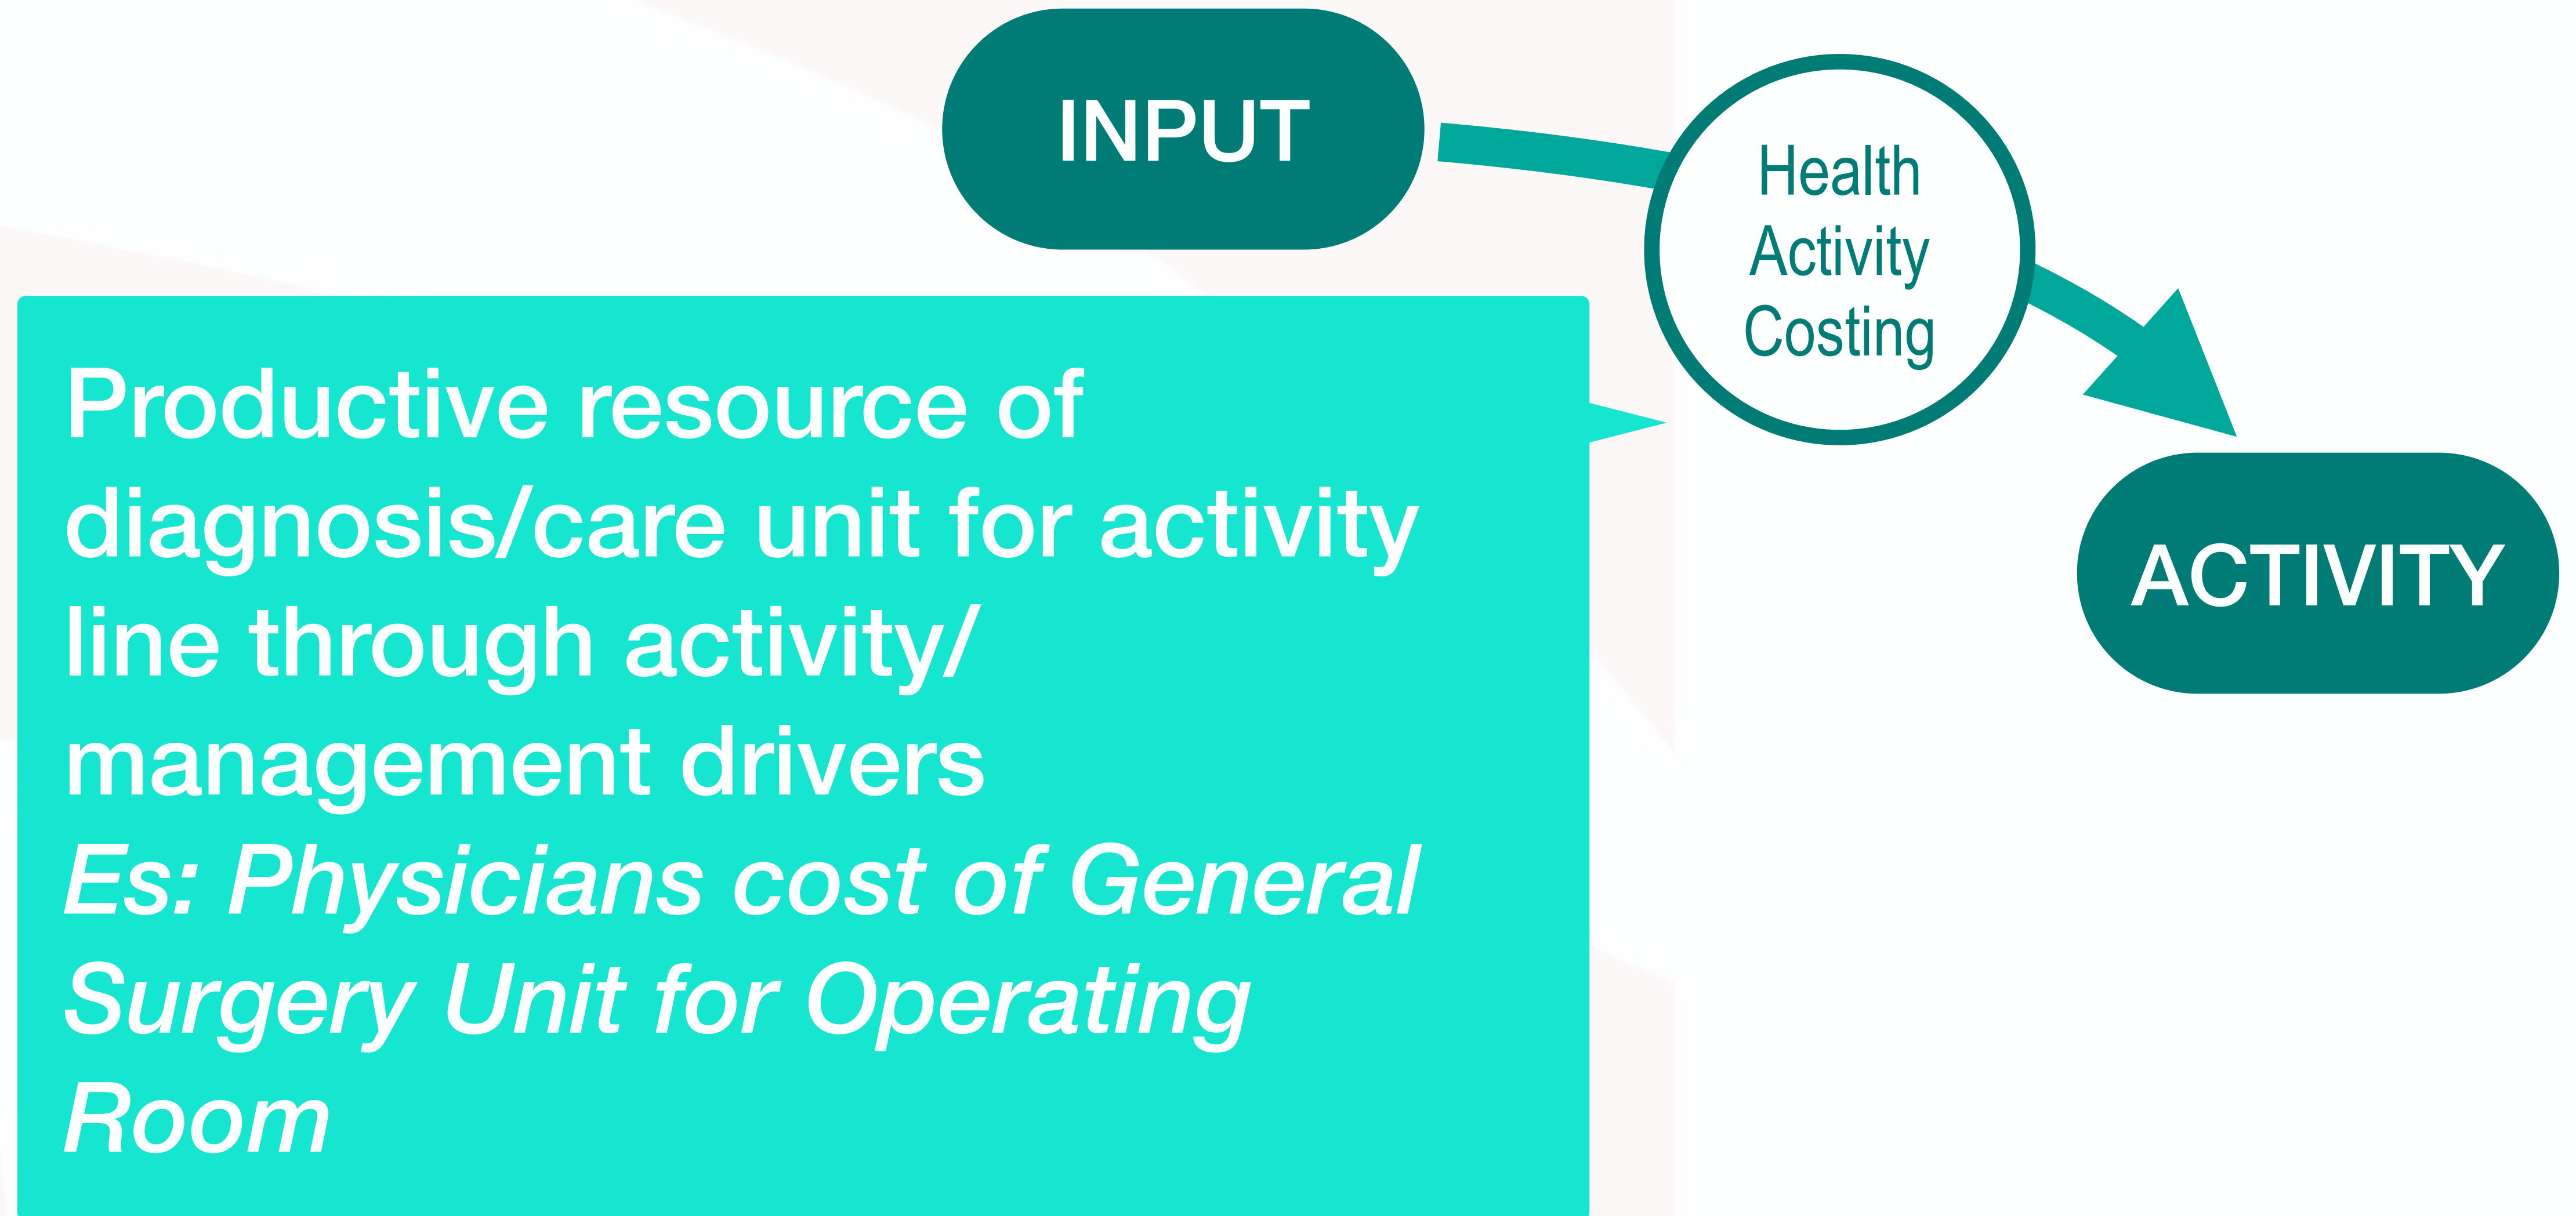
INPUT

Health Activity Costing

ACTIVITY

Productive resource of diagnosis/care unit for activity line through activity/ management drivers
*Es: Physicians cost of General Surgery Unit for Operating Room*